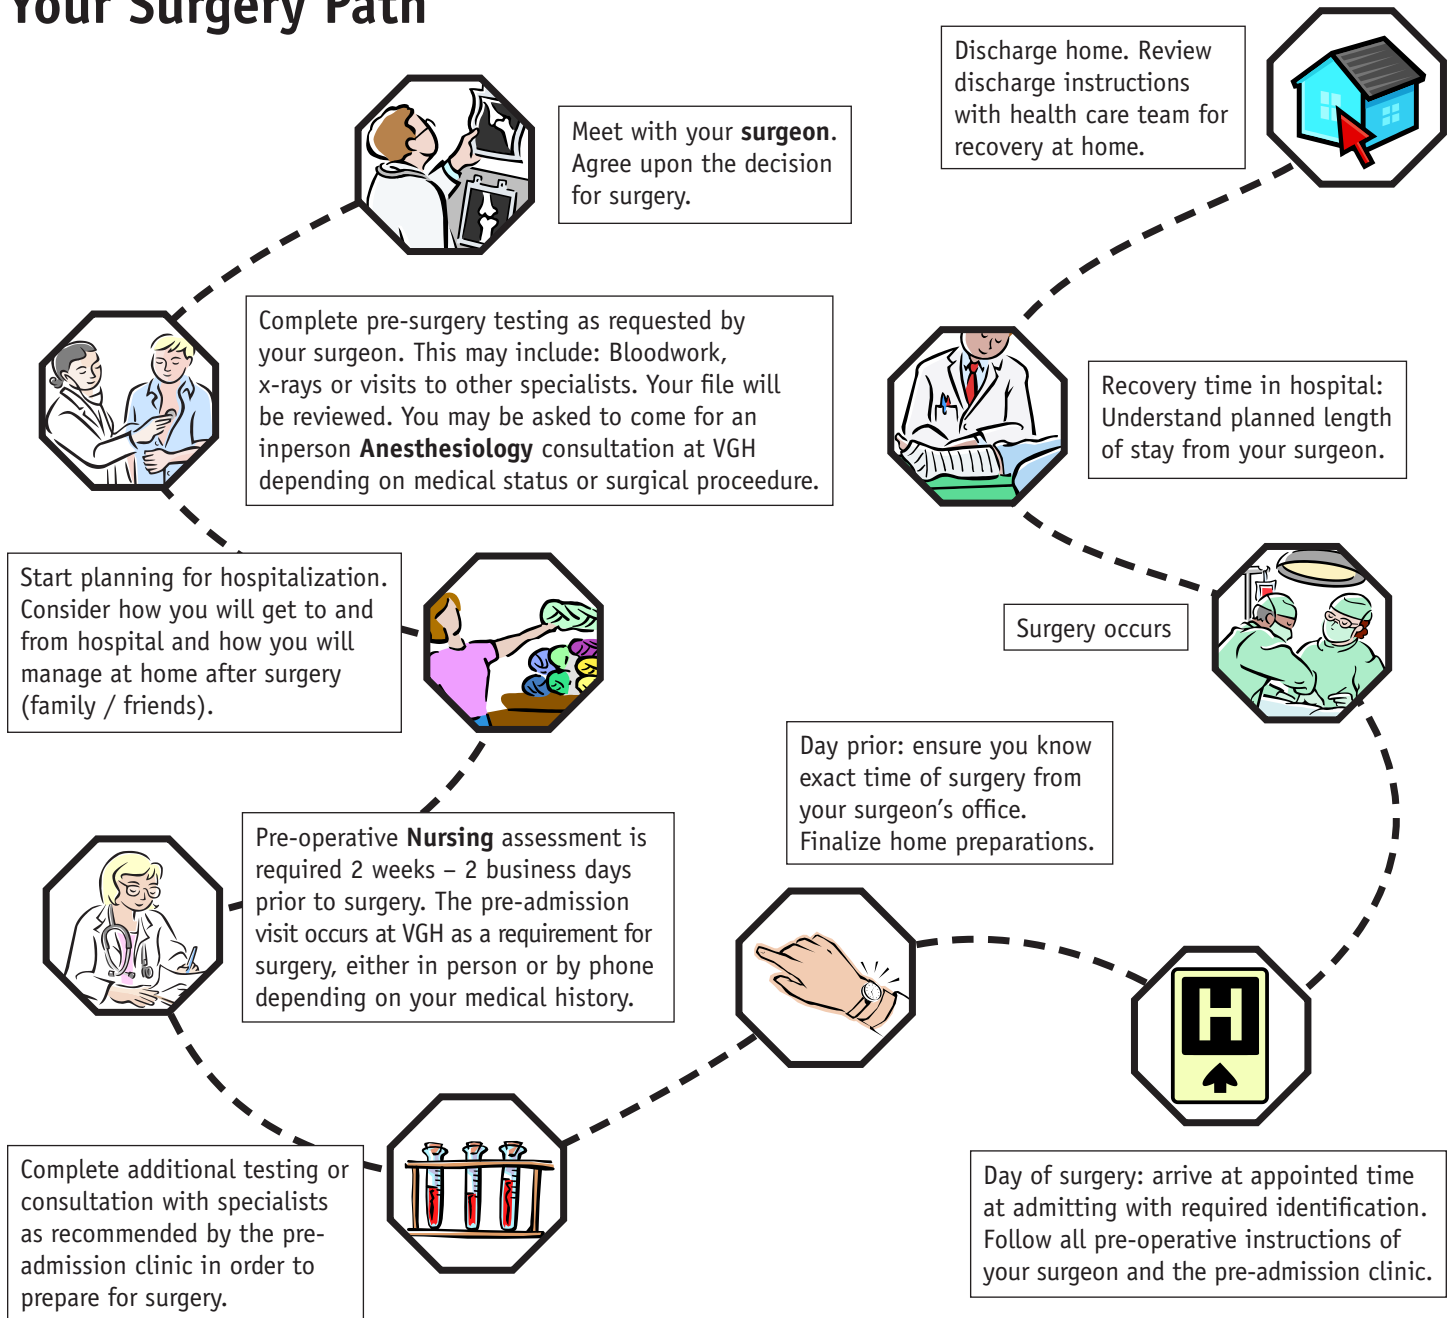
Your Surgery Path

Meet with your **surgeon**. Agree upon the decision for surgery.

Complete pre-surgery testing as requested by your surgeon. This may include: Bloodwork, x-rays or visits to other specialists. Your file will be reviewed. You may be asked to come for an inperson **Anesthesiology** consultation at VGH depending on medical status or surgical proceedure.

Start planning for hospitalization. Consider how you will get to and from hospital and how you will manage at home after surgery (family / friends).

Pre-operative **Nursing** assessment is required 2 weeks – 2 business days prior to surgery. The pre-admission visit occurs at VGH as a requirement for surgery, either in person or by phone depending on your medical history.

Complete additional testing or consultation with specialists as recommended by the pre-admission clinic in order to prepare for surgery.

Day prior: ensure you know exact time of surgery from your surgeon's office. Finalize home preparations.

H

Day of surgery: arrive at appointed time at admitting with required identification. Follow all pre-operative instructions of your surgeon and the pre-admission clinic.

Surgery occurs

Recovery time in hospital: Understand planned length of stay from your surgeon.

Discharge home. Review discharge instructions with health care team for recovery at home.